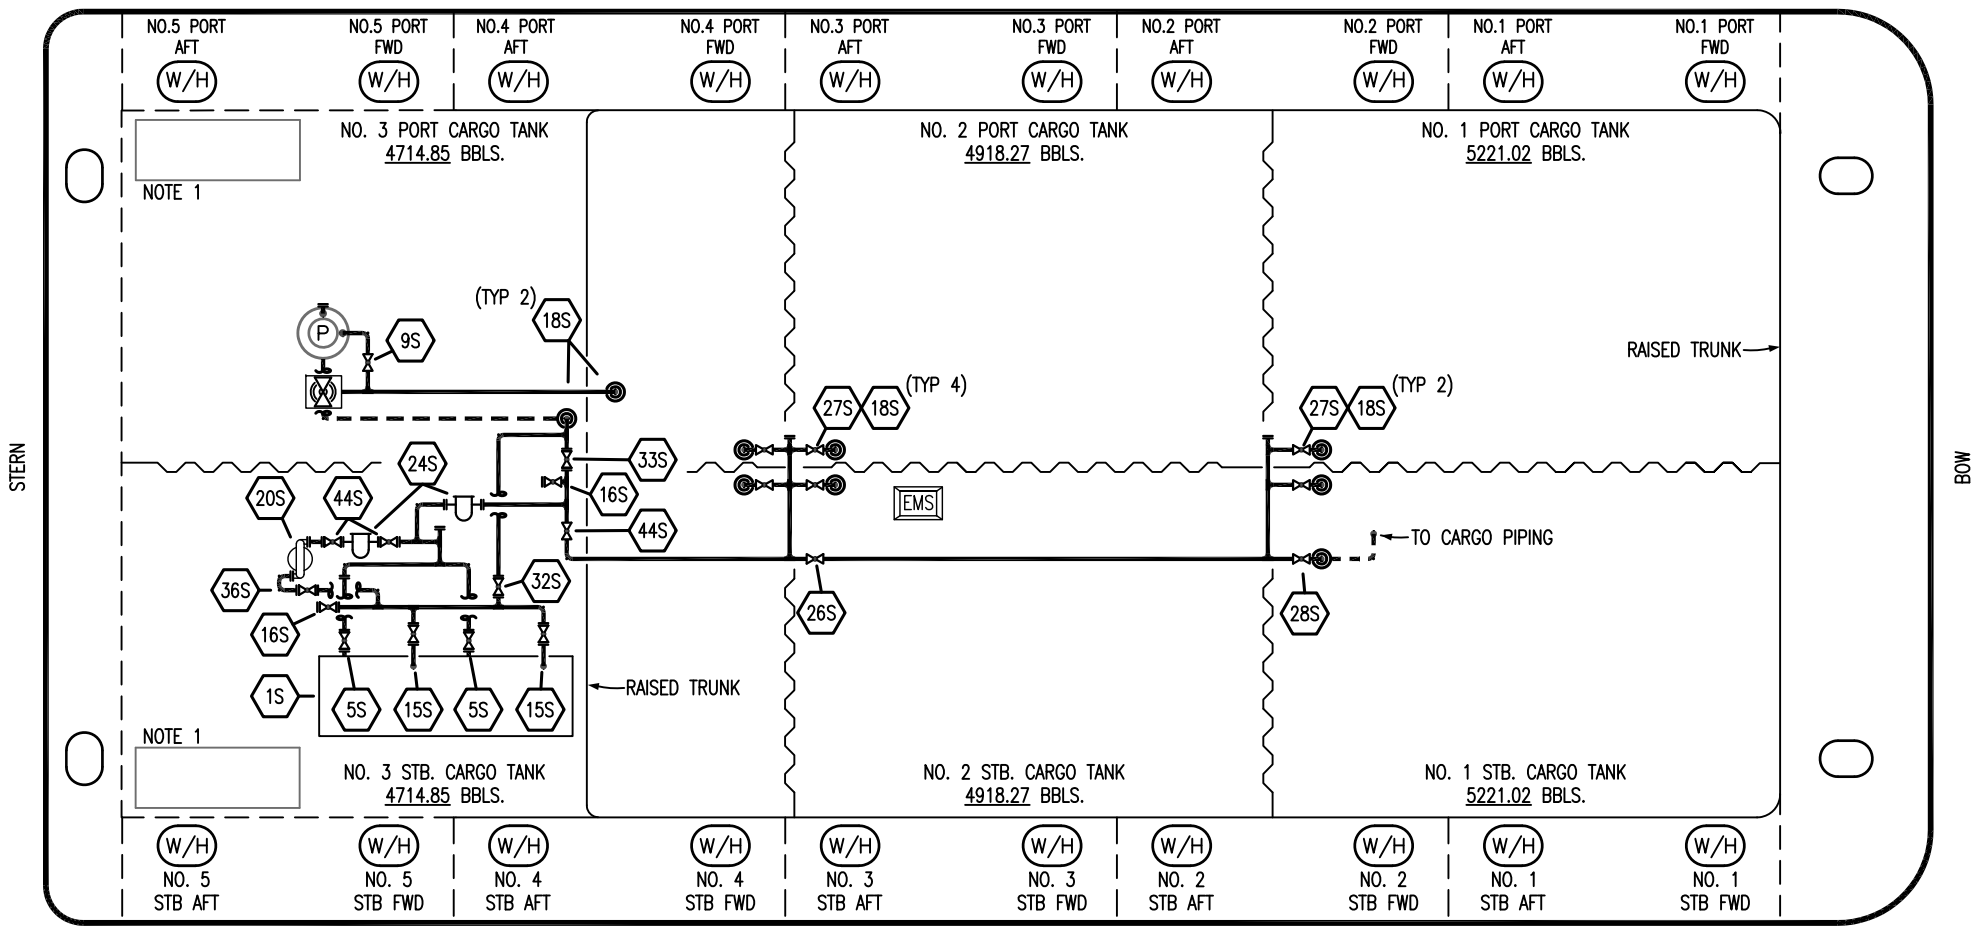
NO.5 PORT AFT
W/H
NO.5 PORT FWD
W/H
NO.4 PORT AFT
W/H
NO.4 PORT FWD
W/H
NO.3 PORT AFT
W/H
NO.3 PORT FWD
W/H
NO.2 PORT AFT
W/H
NO.2 PORT FWD
W/H
NO.1 PORT AFT
W/H
NO.1 PORT FWD
W/H

NO. 3 PORT CARGO TANK
4714.85 BBLS.

NOTE 1

NO. 2 PORT CARGO TANK
4918.27 BBLS.

NO. 1 PORT CARGO TANK
5221.02 BBLS.

STERN

BOW

(TYP 2)
18S
P
9S
RAISED TRUNK
27S 18S (TYP 4)
27S 18S (TYP 2)
33S
24S
16S
20S
44S
44S
EMS
TO CARGO PIPING
36S
32S
26S
28S
16S
1S
5S 15S 5S 15S
RAISED TRUNK

NOTE 1

NO. 3 STB. CARGO TANK
4714.85 BBLS.

NO. 2 STB. CARGO TANK
4918.27 BBLS.

NO. 1 STB. CARGO TANK
5221.02 BBLS.

W/H
NO. 5 STB AFT
W/H
NO. 5 STB FWD
W/H
NO. 4 STB AFT
W/H
NO. 4 STB FWD
W/H
NO. 3 STB AFT
W/H
NO. 3 STB FWD
W/H
NO. 2 STB AFT
W/H
NO. 2 STB FWD
W/H
NO. 1 STB AFT
W/H
NO. 1 STB FWD